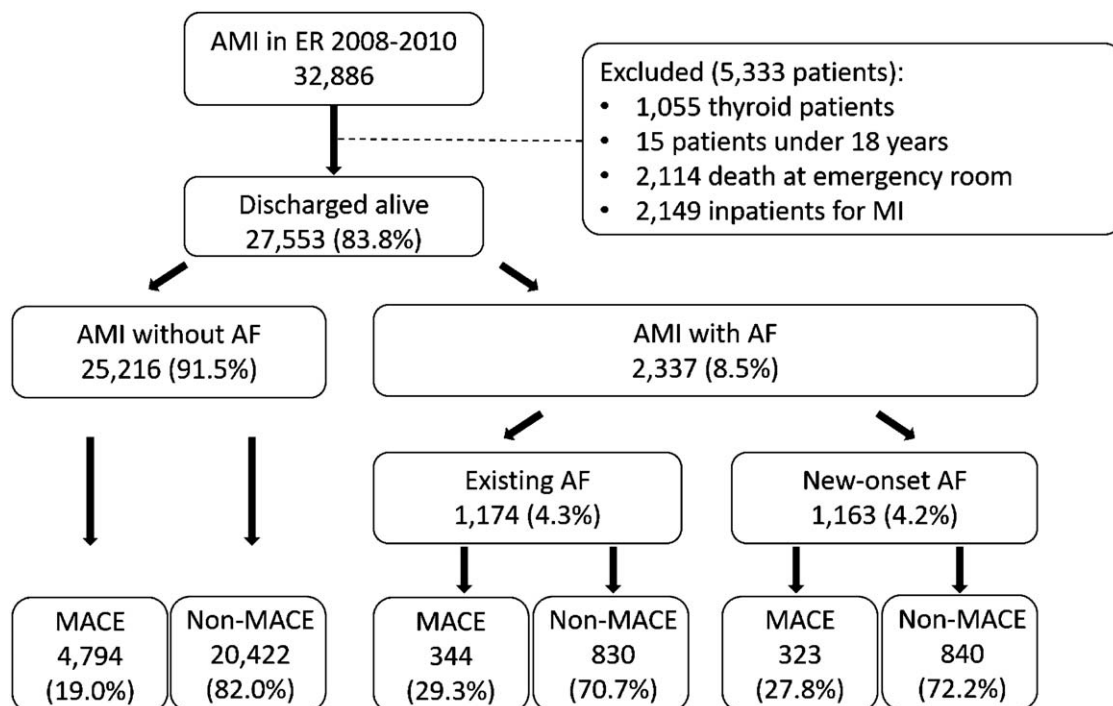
AMI in ER 2008-2010
32,886

Excluded (5,333 patients):
• 1,055 thyroid patients
• 15 patients under 18 years
• 2,114 death at emergency room
• 2,149 inpatients for MI

Discharged alive
27,553 (83.8%)

AMI without AF
25,216 (91.5%)

AMI with AF
2,337 (8.5%)

Existing AF
1,174 (4.3%)

New-onset AF
1,163 (4.2%)

MACE
4,794
(19.0%)

Non-MACE
20,422
(82.0%)

MACE
344
(29.3%)

Non-MACE
830
(70.7%)

MACE
323
(27.8%)

Non-MACE
840
(72.2%)